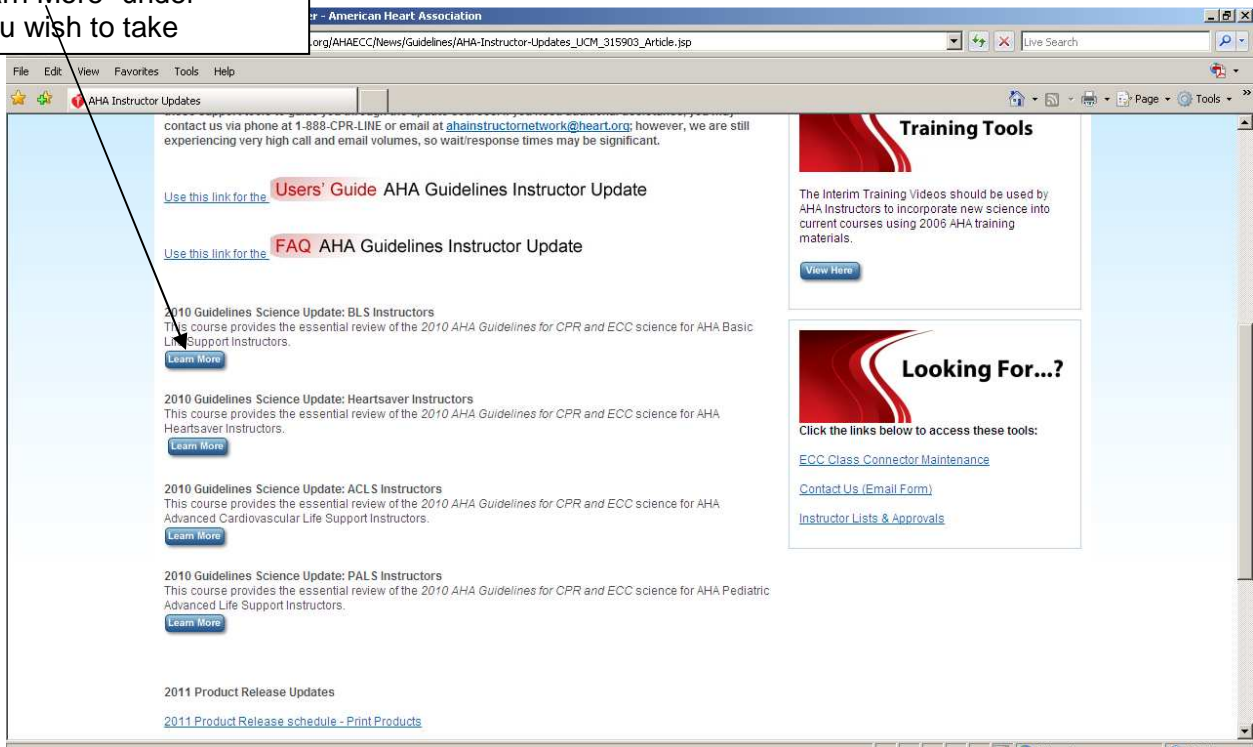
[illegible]rn More" under
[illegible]u wish to take

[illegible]r - American Heart Association
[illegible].org/AHAECC/News/Guidelines/AHA-Instructor-Updates_UCM_315903_Article.jsp
Live Search

File Edit View Favorites Tools Help

AHA Instructor Updates

Page Tools

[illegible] contact us via phone at 1-888-CPR-LINE or email at ahainstructornetwork@heart.org; however, we are still experiencing very high call and email volumes, so wait/response times may be significant.

Use this link for the Users' Guide AHA Guidelines Instructor Update

Use this link for the FAQ AHA Guidelines Instructor Update

2010 Guidelines Science Update: BLS Instructors
This course provides the essential review of the 2010 AHA Guidelines for CPR and ECC science for AHA Basic Li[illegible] Support Instructors.
Learn More

2010 Guidelines Science Update: Heartsaver Instructors
This course provides the essential review of the 2010 AHA Guidelines for CPR and ECC science for AHA Heartsaver Instructors.
Learn More

2010 Guidelines Science Update: ACLS Instructors
This course provides the essential review of the 2010 AHA Guidelines for CPR and ECC science for AHA Advanced Cardiovascular Life Support Instructors.
Learn More

2010 Guidelines Science Update: PALS Instructors
This course provides the essential review of the 2010 AHA Guidelines for CPR and ECC science for AHA Pediatric Advanced Life Support Instructors.
Learn More

2011 Product Release Updates

2011 Product Release schedule - Print Products

Training Tools

The Interim Training Videos should be used by AHA Instructors to incorporate new science into current courses using 2006 AHA training materials.

View Here

Looking For...?

Click the links below to access these tools:

ECC Class Connector Maintenance

Contact Us (Email Form)

Instructor Lists & Approvals